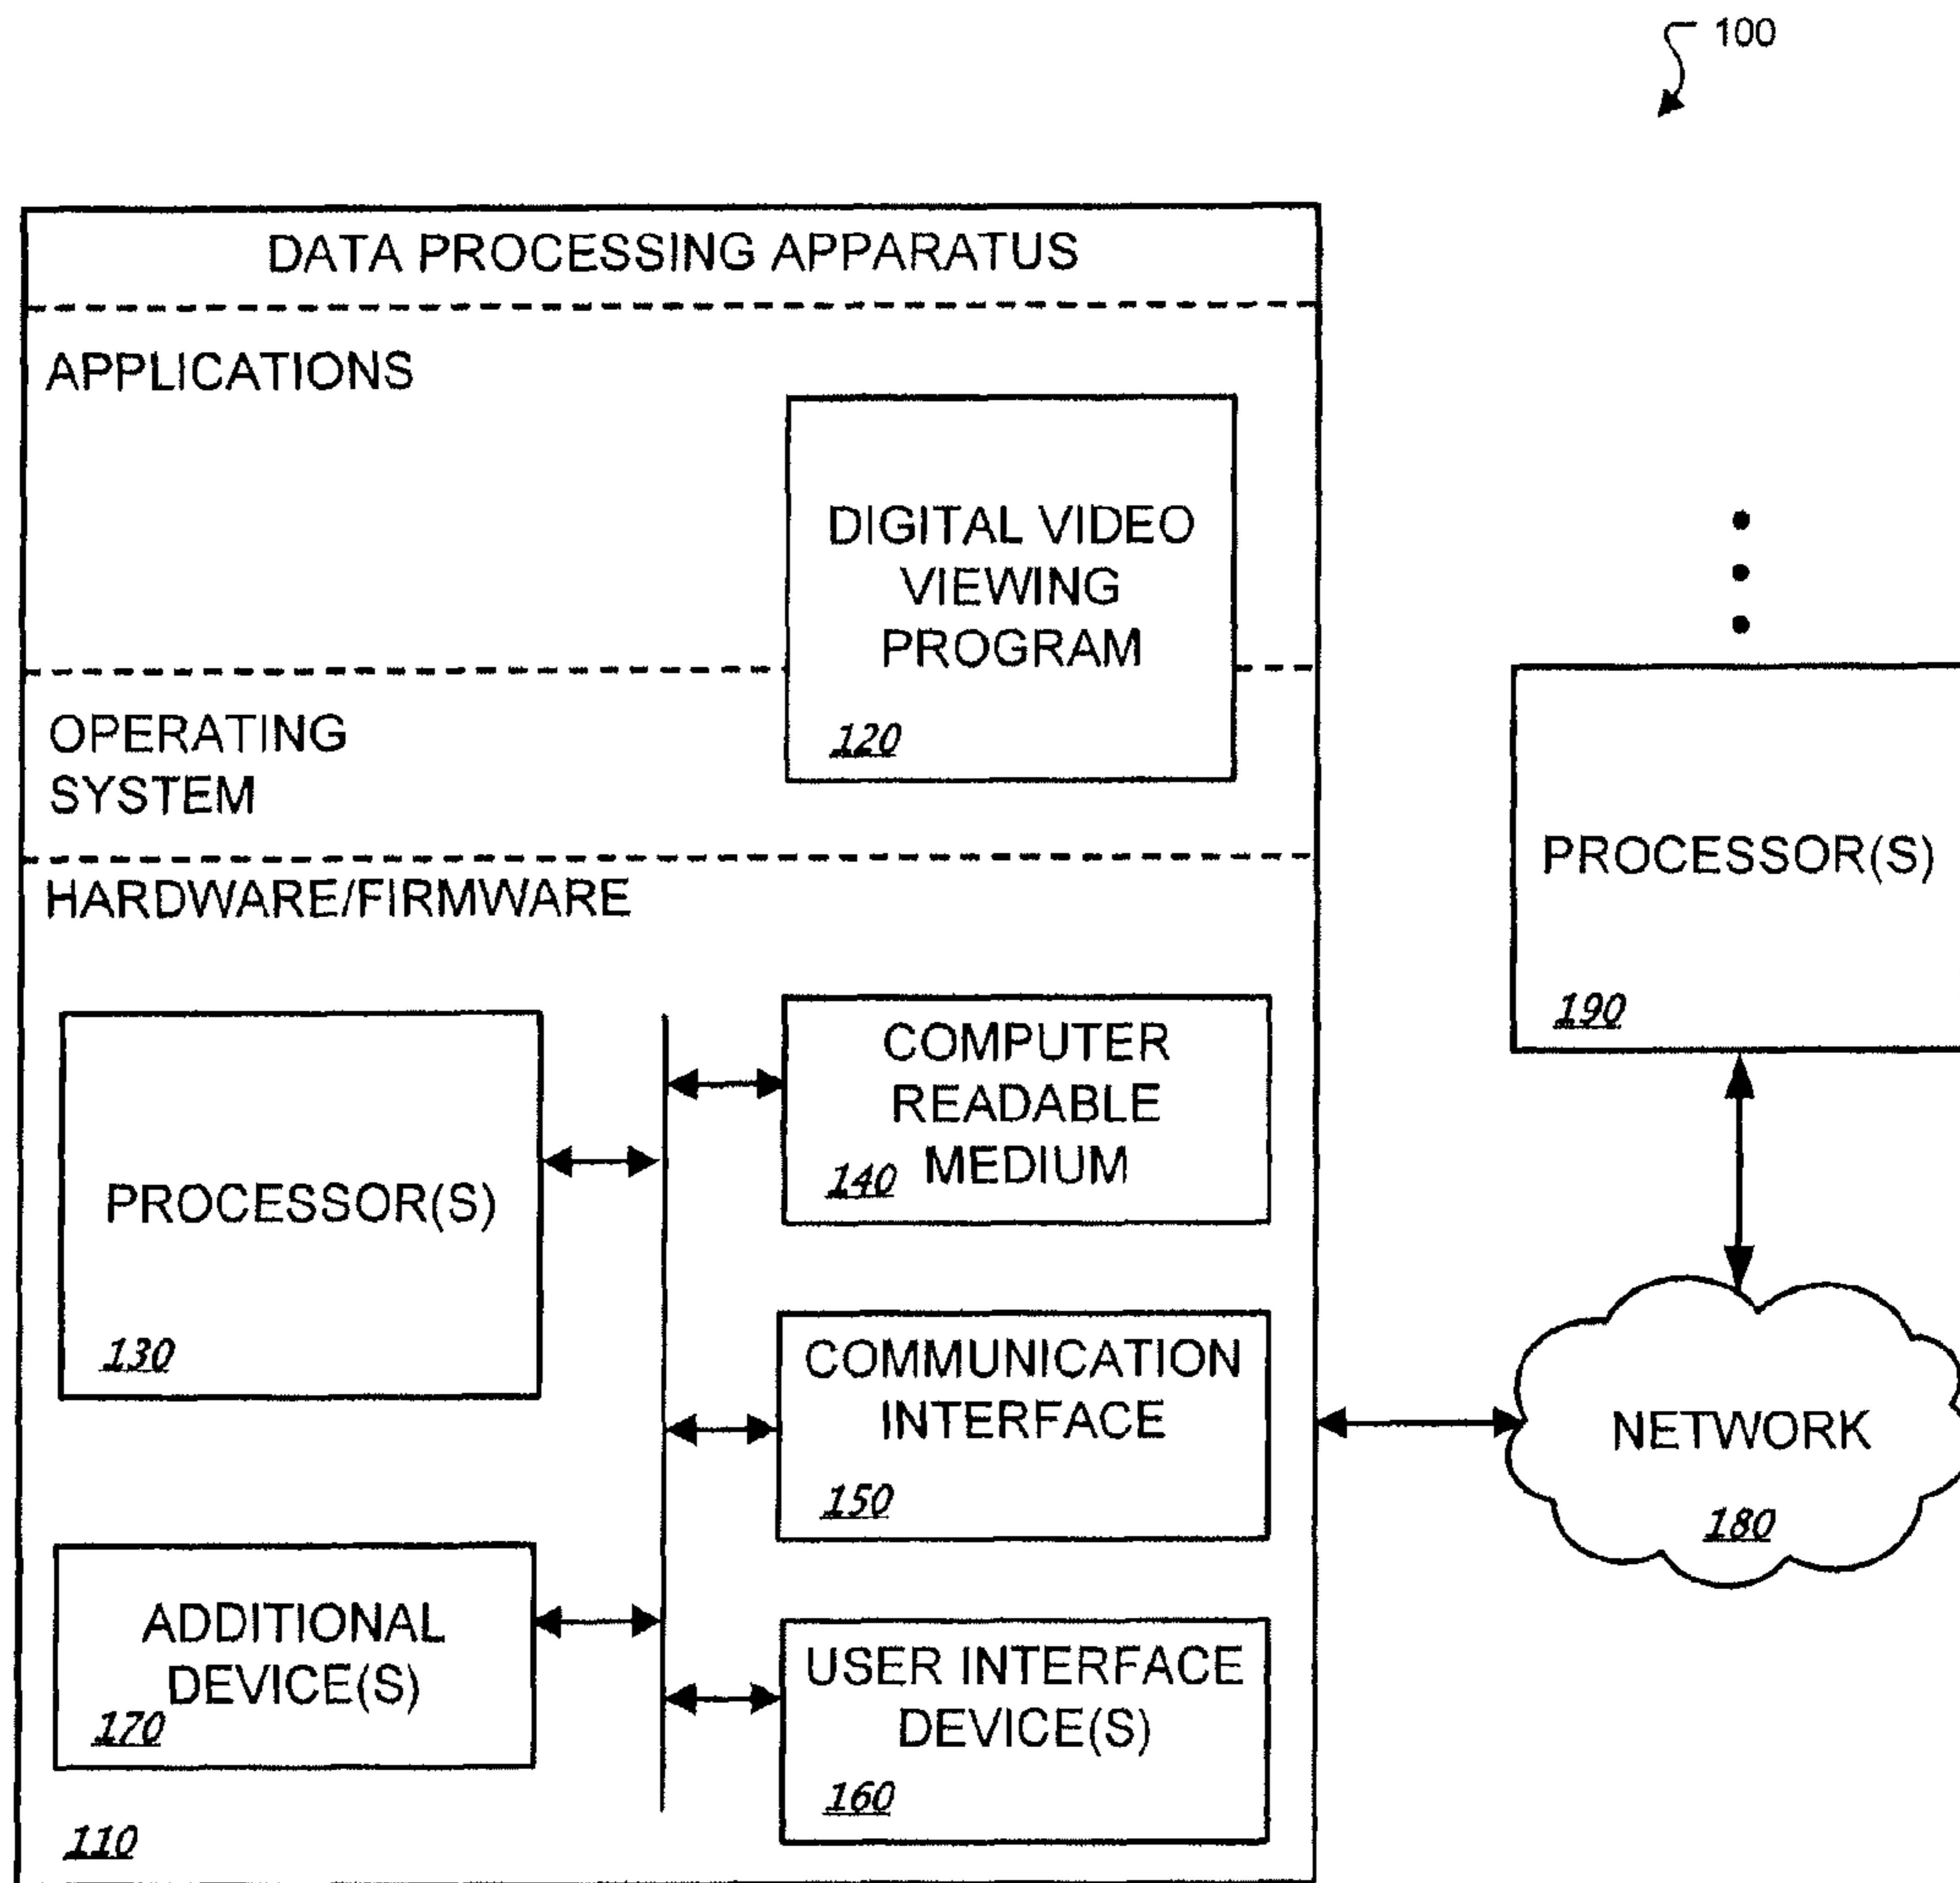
100

DATA PROCESSING APPARATUS

APPLICATIONS

DIGITAL VIDEO VIEWING PROGRAM
120

OPERATING SYSTEM

HARDWARE/FIRMWARE

PROCESSOR(S)
130

COMPUTER READABLE MEDIUM
140

COMMUNICATION INTERFACE
150

ADDITIONAL DEVICE(S)
170

USER INTERFACE DEVICE(S)
160

110

PROCESSOR(S)
190

NETWORK
180